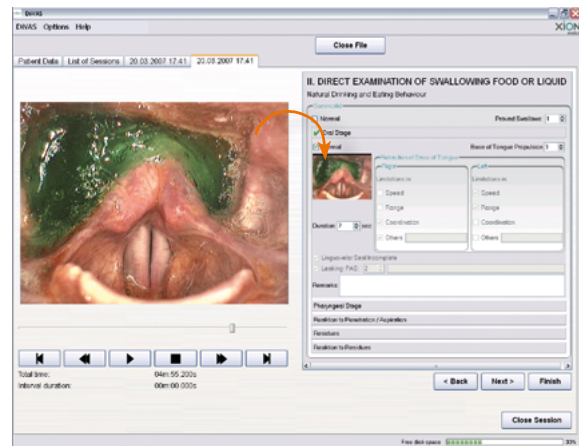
DiVAS
DiVAS Options Help
Close File
XION
Patient Data | List of Sessions | 20.03.2007 17:41 | 20.03.2007 17:41
II. DIRECT EXAMINATION OF SWALLOWING FOOD OR LIQUID
Natural Drinking and Eating Behaviour
Normal
Preoral Swallows: 1
Oral Stage
Normal
Base of Tongue Propulsion: 1
Right
Left
Limitations in
Speed
Range
Coordination
Others
Limitations in
Speed
Range
Coordination
Others
Duration: 7 sec
Unspecific Deficit/Incomplete
Leaking: FAS: 2
Remarks:
Pharyngeal Stage
Reaction to Penetration / Aspiration
Residues
Reaction to Residues
< Back
Next >
Finish
Total time: 04m:55.200s
Interval duration: 00m:00.000s
Close Session
Free disk space
33%